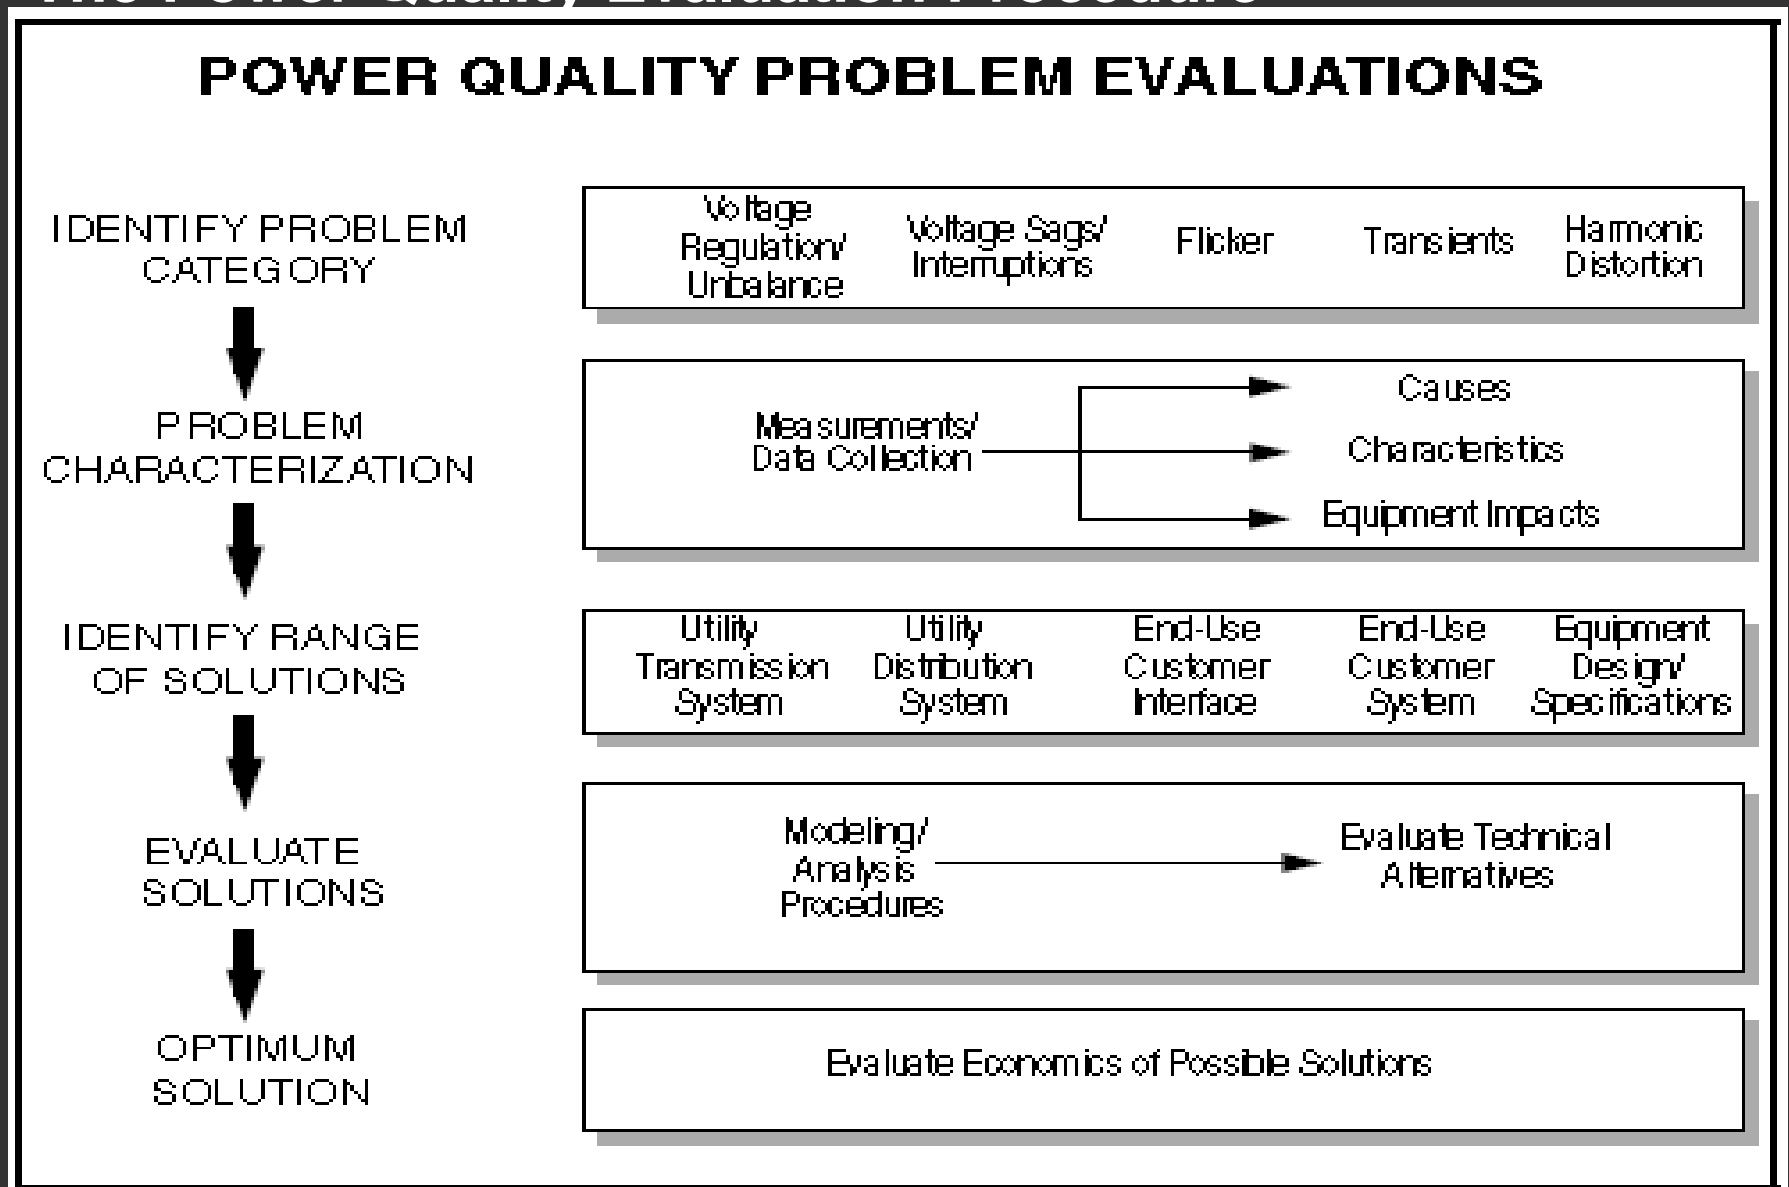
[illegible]

POWER QUALITY PROBLEM EVALUATIONS

IDENTIFY PROBLEM CATEGORY

Voltage Regulation/ Unbalance

Voltage Sags/ Interruptions

Flicker

Transients

Harmonic Distortion

PROBLEM CHARACTERIZATION

Measurements/ Data Collection

Causes

Characteristics

Equipment Impacts

IDENTIFY RANGE OF SOLUTIONS

Utility Transmission System

Utility Distribution System

End-Use Customer Interface

End-Use Customer System

Equipment Design/ Specifications

EVALUATE SOLUTIONS

Modeling/ Analysis Procedures

Evaluate Technical Alternatives

OPTIMUM SOLUTION

Evaluate Economics of Possible Solutions